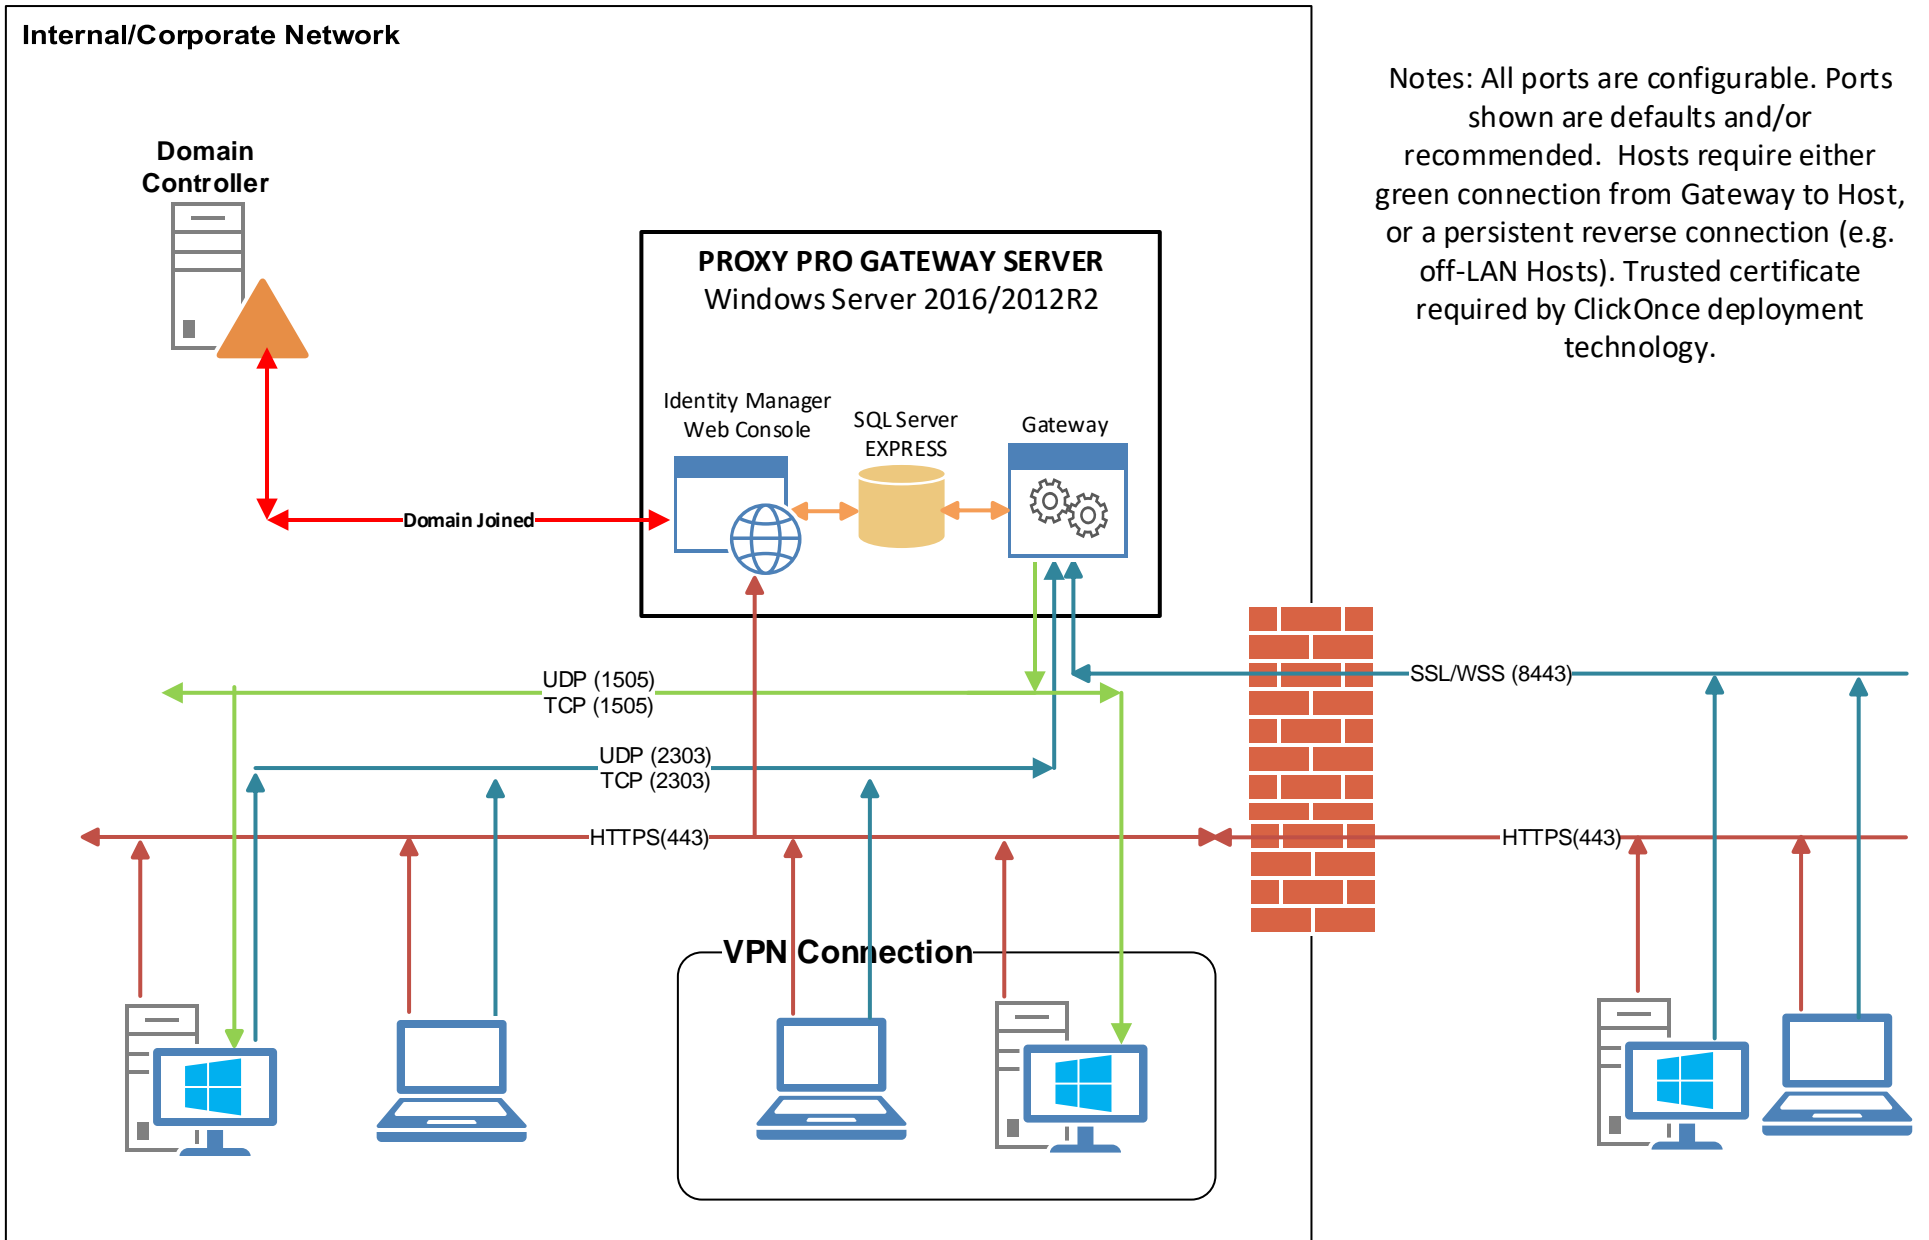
Internal/Corporate Network

Notes: All ports are configurable. Ports shown are defaults and/or recommended. Hosts require either green connection from Gateway to Host, or a persistent reverse connection (e.g. off-LAN Hosts). Trusted certificate required by ClickOnce deployment technology.

Domain Controller

PROXY PRO GATEWAY SERVER
Windows Server 2016/2012R2

Identity Manager Web Console

SQL Server EXPRESS

Gateway

Domain Joined

UDP (1505)
TCP (1505)

UDP (2303)
TCP (2303)

SSL/WSS (8443)

HTTPS(443)

HTTPS(443)

VPN Connection